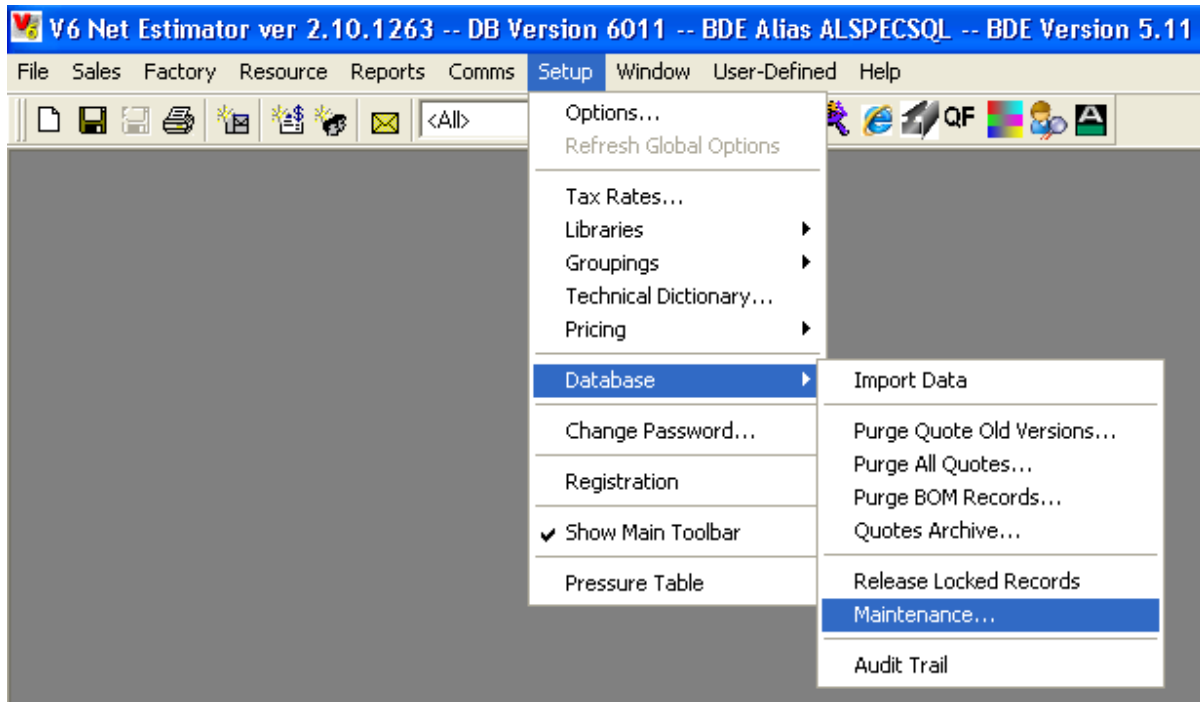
V6 Net Estimator ver 2.10.1263 -- DB Version 6011 -- BDE Alias ALSPECSQL -- BDE Version 5.11

File Sales Factory Resource Reports Comms Setup Window User-Defined Help

<All>

QF

Options...
Refresh Global Options

Tax Rates...
Libraries
Groupings
Technical Dictionary...
Pricing

Database

Change Password...

Registration

Show Main Toolbar

Pressure Table

Import Data

Purge Quote Old Versions...
Purge All Quotes...
Purge BOM Records...
Quotes Archive...

Release Locked Records
Maintenance...

Audit Trail